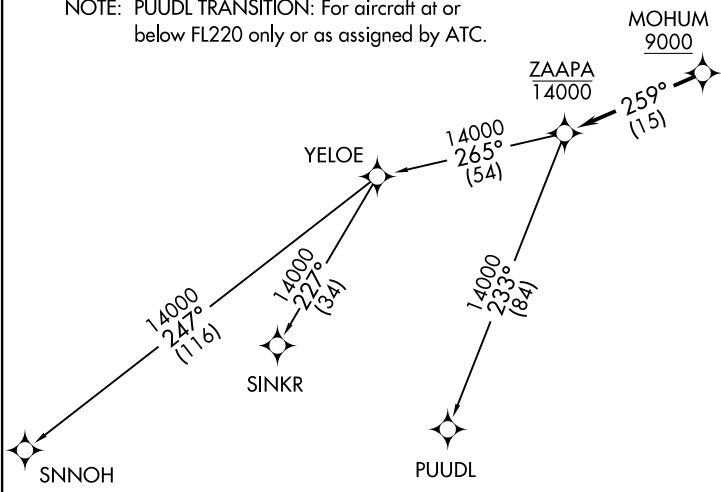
NOTE: PUUDL TRANSITION: For aircraft at or below FL220 only or as assigned by ATC.

MOHUM
9000

ZAAPA
14000

259°
(15)

14000
265°
(54)

YELOE

14000
247°
(116)

14000
227°
(34)

14000
233°
(84)

SINKR

SNNOH

PUUDL